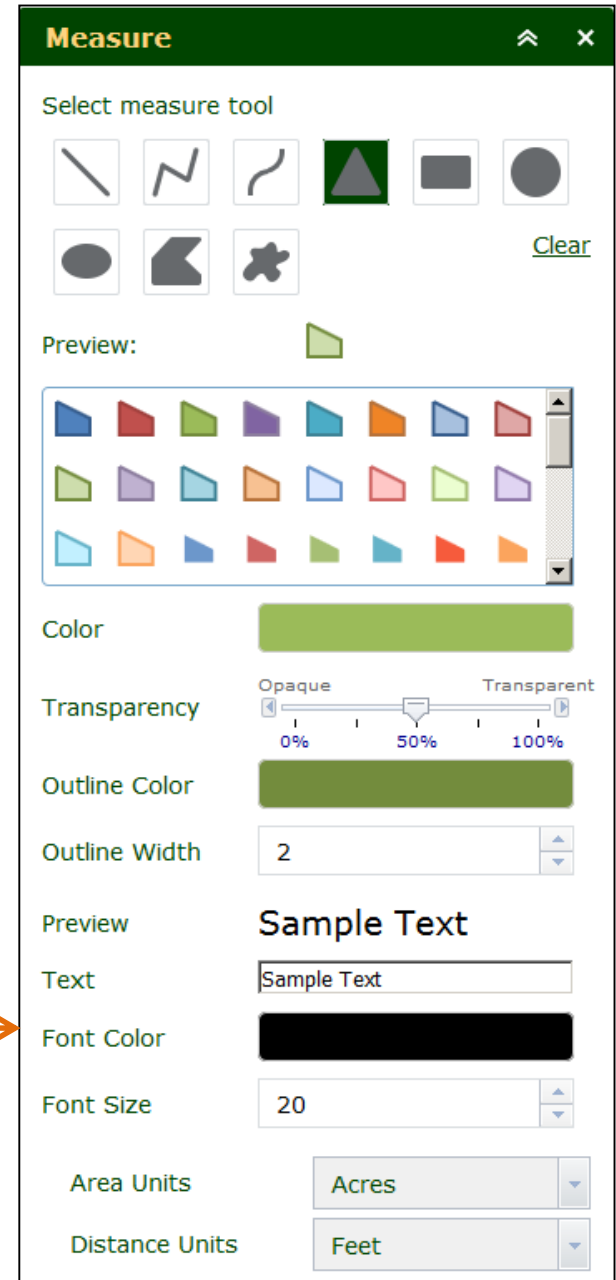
Measure

Select measure tool

Clear

Preview:

Color

Transparency
Opaque Transparent
0% 50% 100%

Outline Color

Outline Width 2

Preview Sample Text

Text Sample Text

Font Color

Font Size 20

Area Units Acres

Distance Units Feet